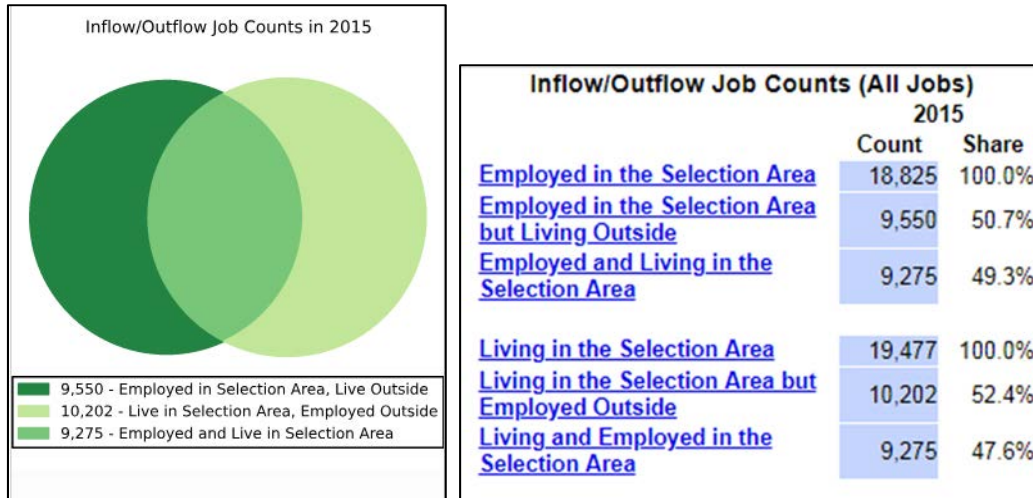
Inflow/Outflow Job Counts in 2015

9,550 - Employed in Selection Area, Live Outside
10,202 - Live in Selection Area, Employed Outside
9,275 - Employed and Live in Selection Area

Inflow/Outflow Job Counts (All Jobs)
2015

| | Count | Share |
|---|---|---|
| Employed in the Selection Area | 18,825 | 100.0% |
| Employed in the Selection Area but Living Outside | 9,550 | 50.7% |
| Employed and Living in the Selection Area | 9,275 | 49.3% |
| | | |
| Living in the Selection Area | 19,477 | 100.0% |
| Living in the Selection Area but Employed Outside | 10,202 | 52.4% |
| Living and Employed in the Selection Area | 9,275 | 47.6% |